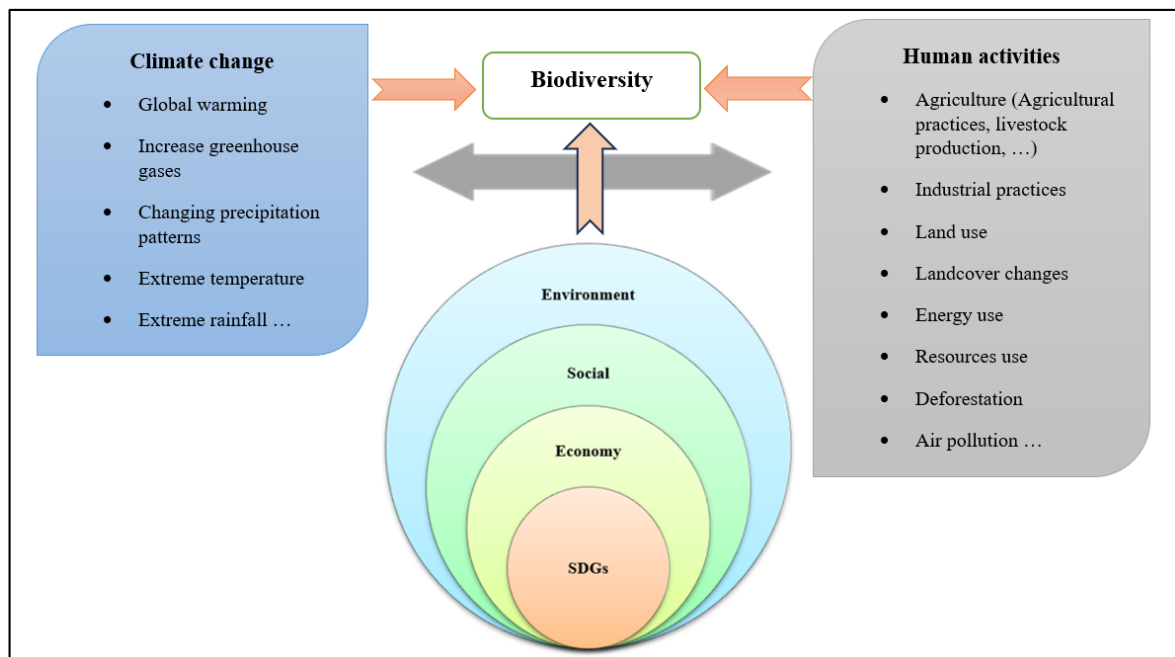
Climate change

- Global warming
- Increase greenhouse gases
- Changing precipitation patterns
- Extreme temperature
- Extreme rainfall …

Biodiversity

Human activities

- Agriculture (Agricultural practices, livestock production, …)
- Industrial practices
- Land use
- Landcover changes
- Energy use
- Resources use
- Deforestation
- Air pollution …

Environment

Social

Economy

SDGs